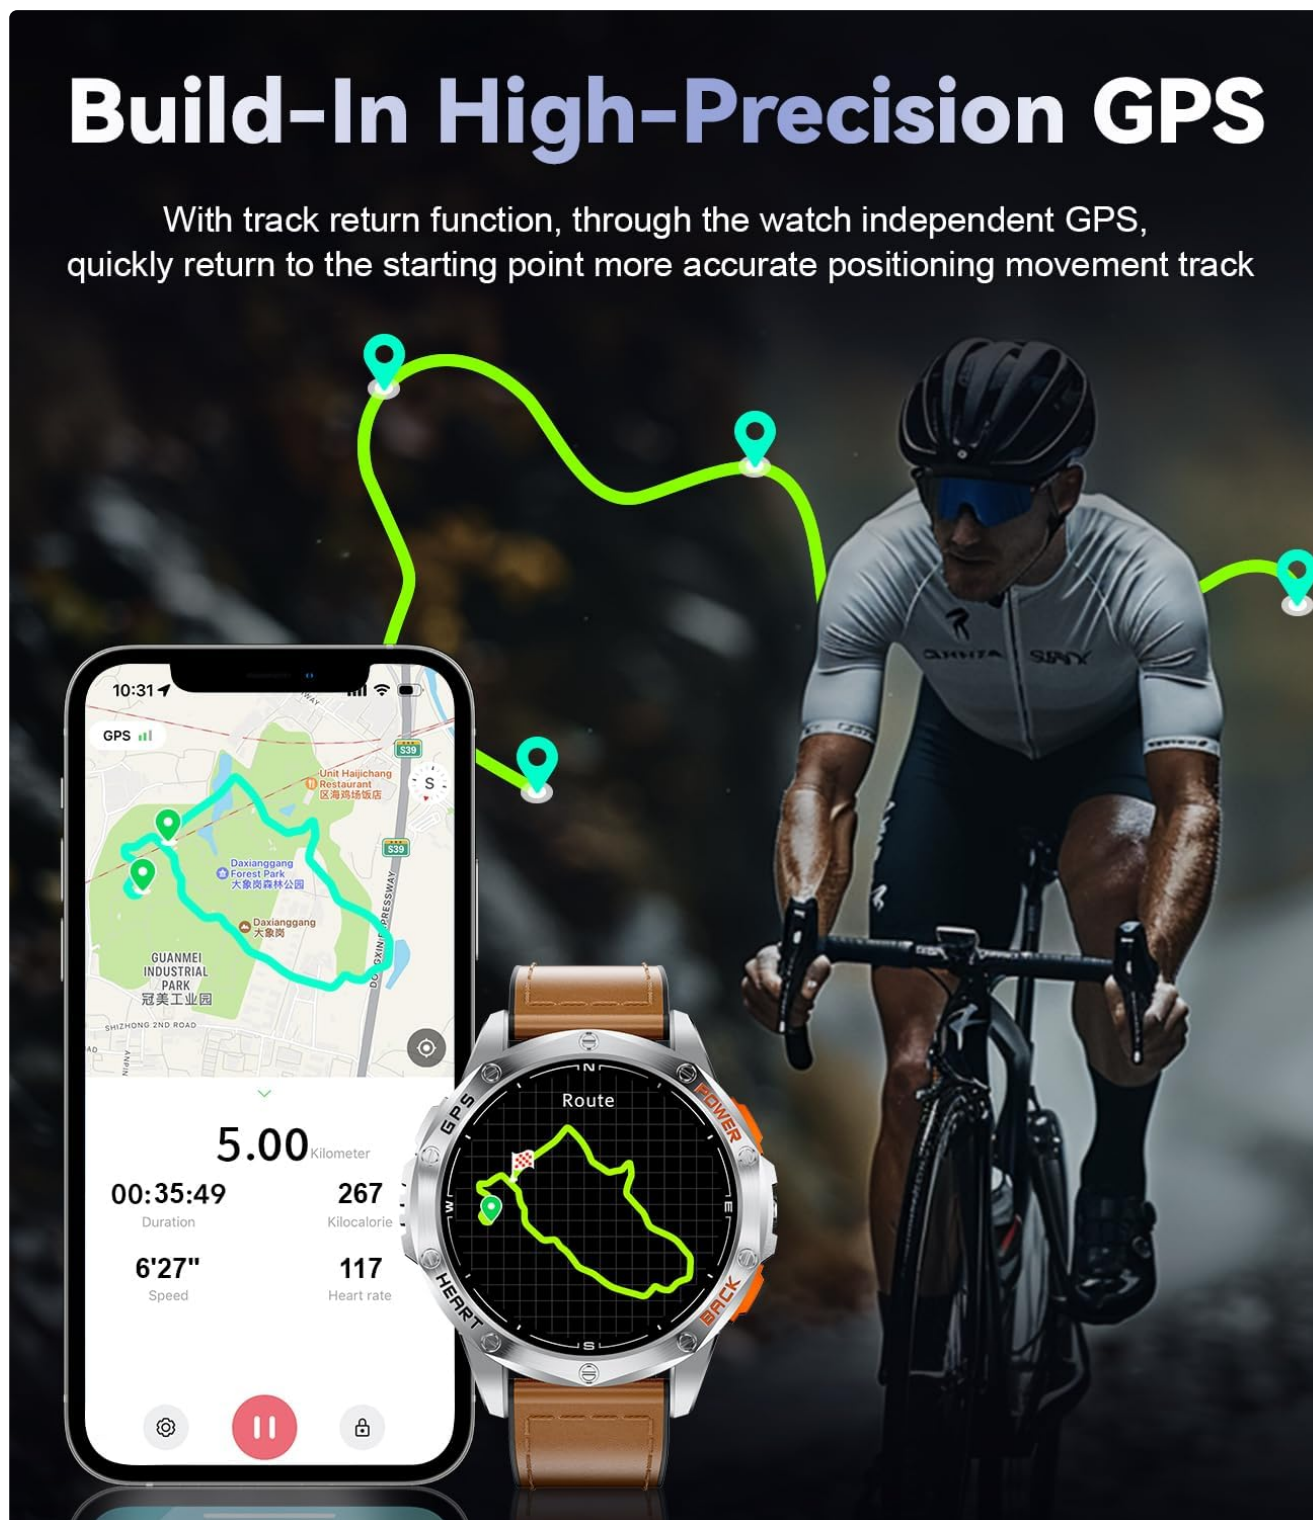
Build-In High-Precision GPS

With track return function, through the watch independent GPS, quickly return to the starting point more accurate positioning movement track

10:31

GPS

S39

Unit Haijichang Restaurant 区海鸡场饭店

S39

Daxianggang Forest Park 大象岗森林公园

Daxianggang 大象岗

GUANMEI INDUSTRIAL PARK 冠美工业园

SHIZHONG 2ND ROAD

5.00 Kilometer

00:35:49
Duration

267
Kilocalorie

6'27"
Speed

117
Heart rate

GPS

POWER

Route

N

W

E

S

HEART

BACK